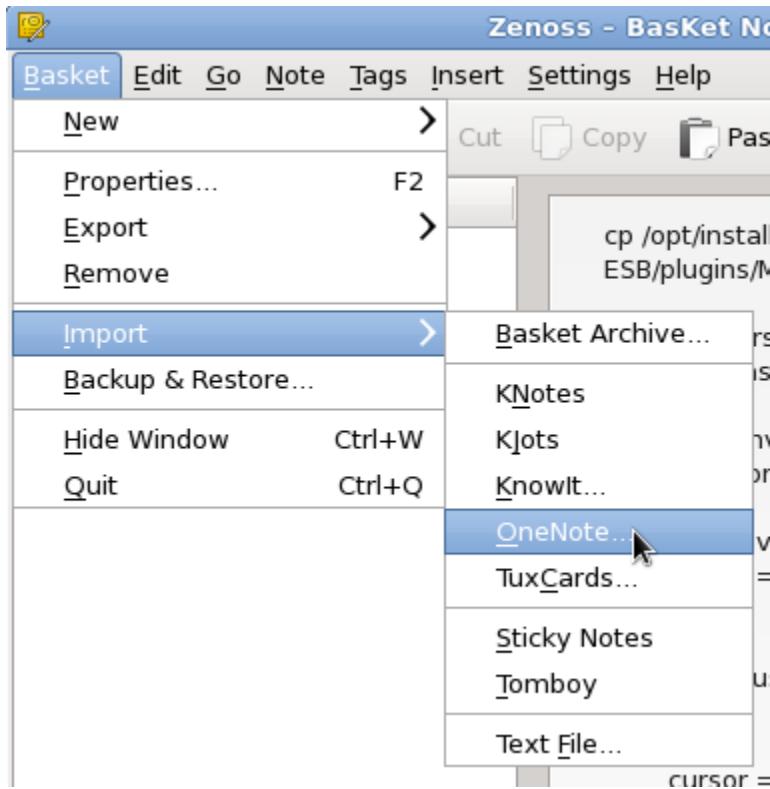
Zenoss - BasKet No

Basket Edit Go Note Tags Insert Settings Help

New
Properties... F2
Export
Remove
Import
Backup & Restore...
Hide Window Ctrl+W
Quit Ctrl+Q

Cut Copy Pas

cp /opt/install
ESB/plugins/M

Basket Archive...
KNotes
KJots
KnowIt...
OneNote...
TuxCards...
Sticky Notes
Tomboy
Text File...

rs
is
nv
or
v
=
u
cursor =